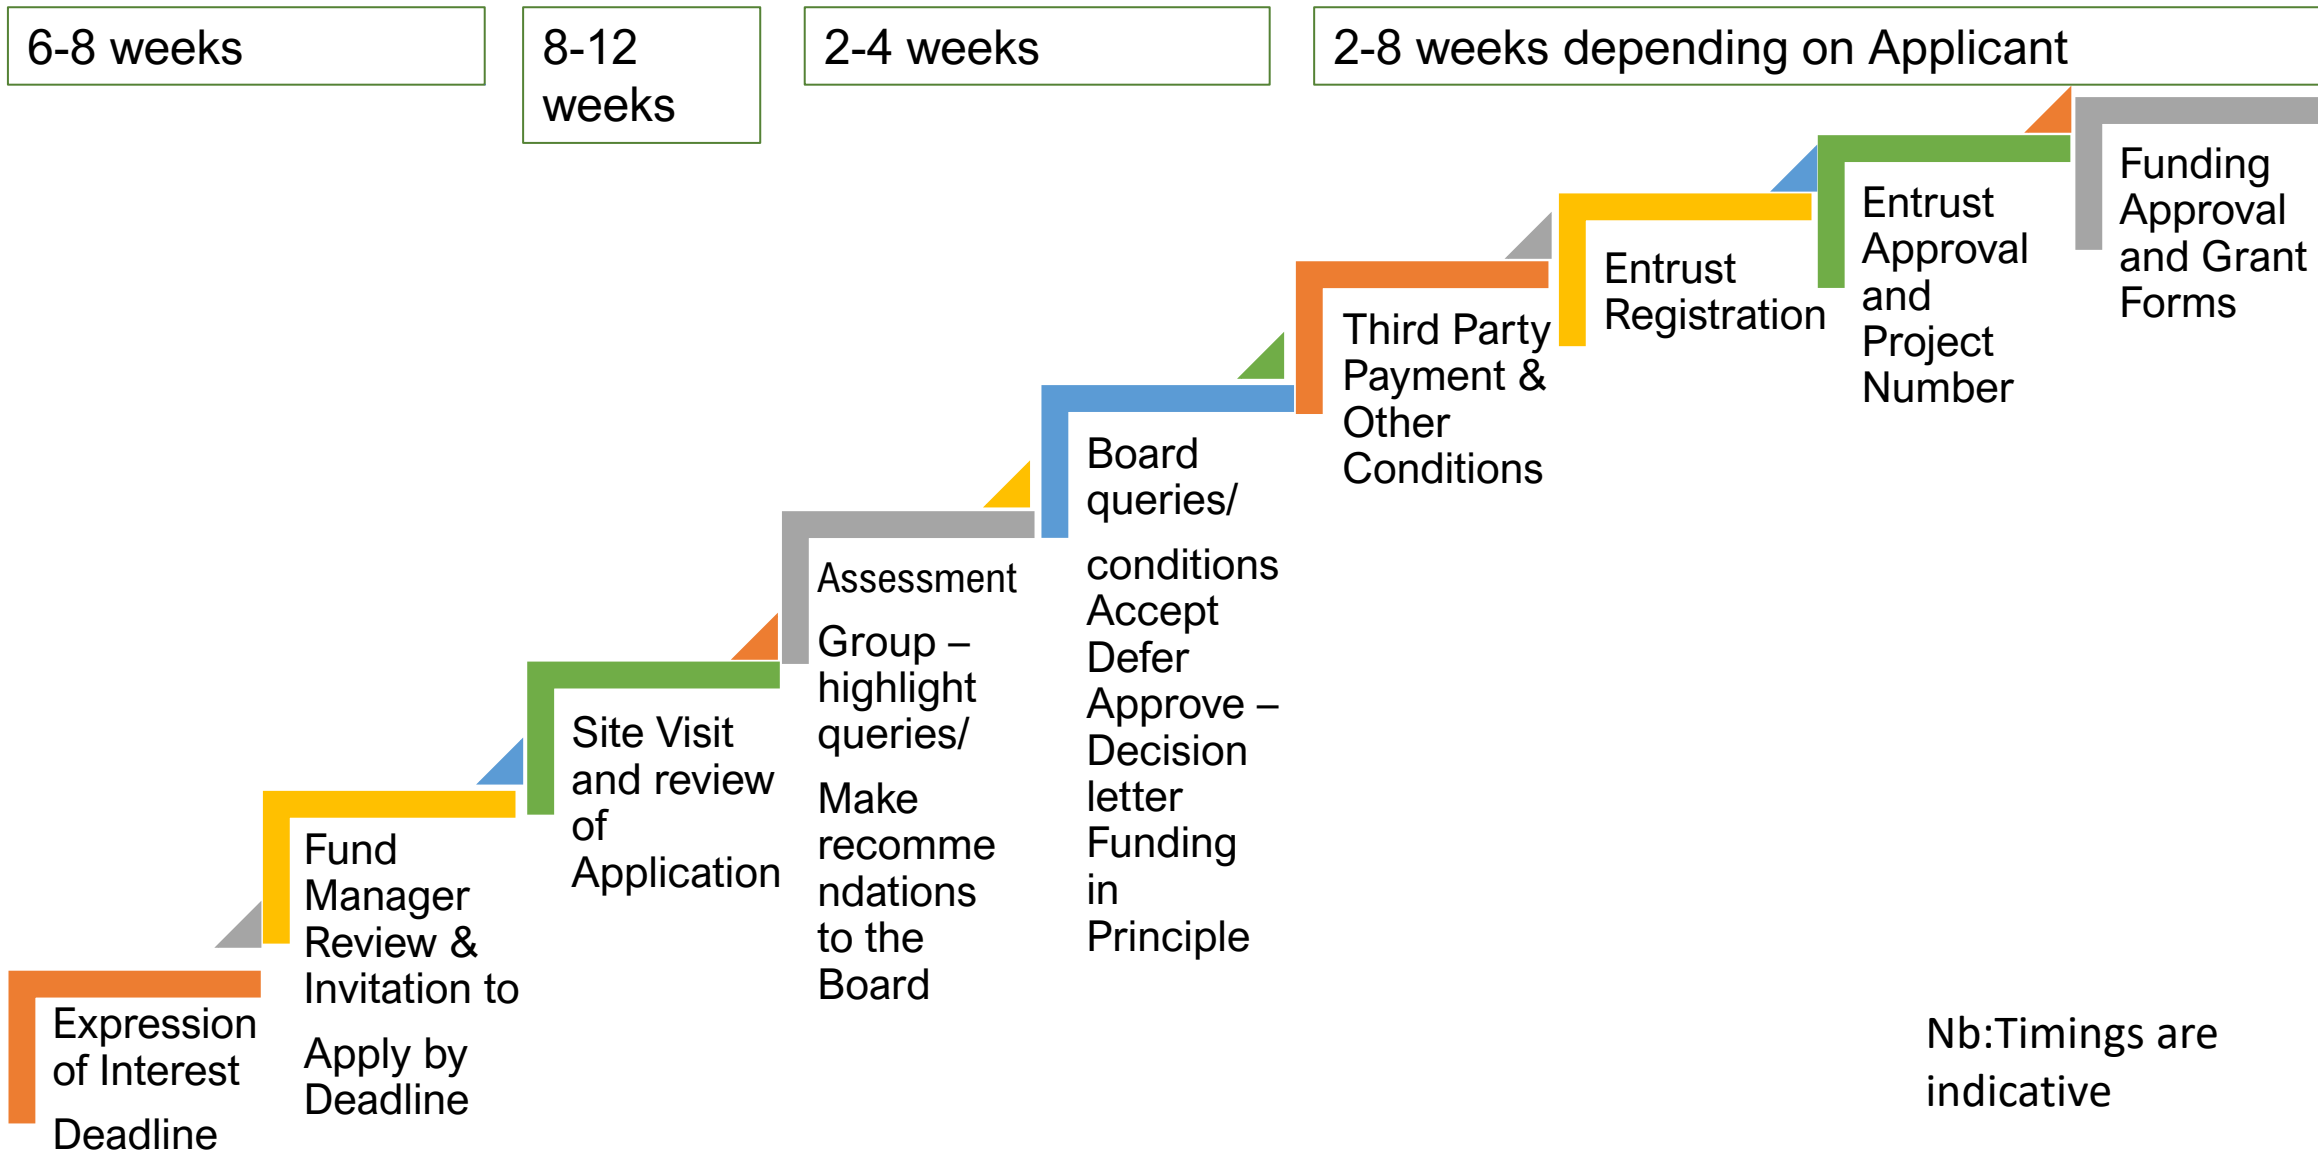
6-8 weeks

8-12 weeks

2-4 weeks

2-8 weeks depending on Applicant

Expression of Interest

Deadline

Fund Manager Review & Invitation to

Apply by Deadline

Site Visit and review of Application

Assessment

Group – highlight queries/

Make recommendations to the Board

Board queries/

conditions Accept Defer Approve – Decision letter Funding in Principle

Third Party Payment & Other Conditions

Entrust Registration

Entrust Approval and Project Number

Funding Approval and Grant Forms

Nb:Timings are indicative